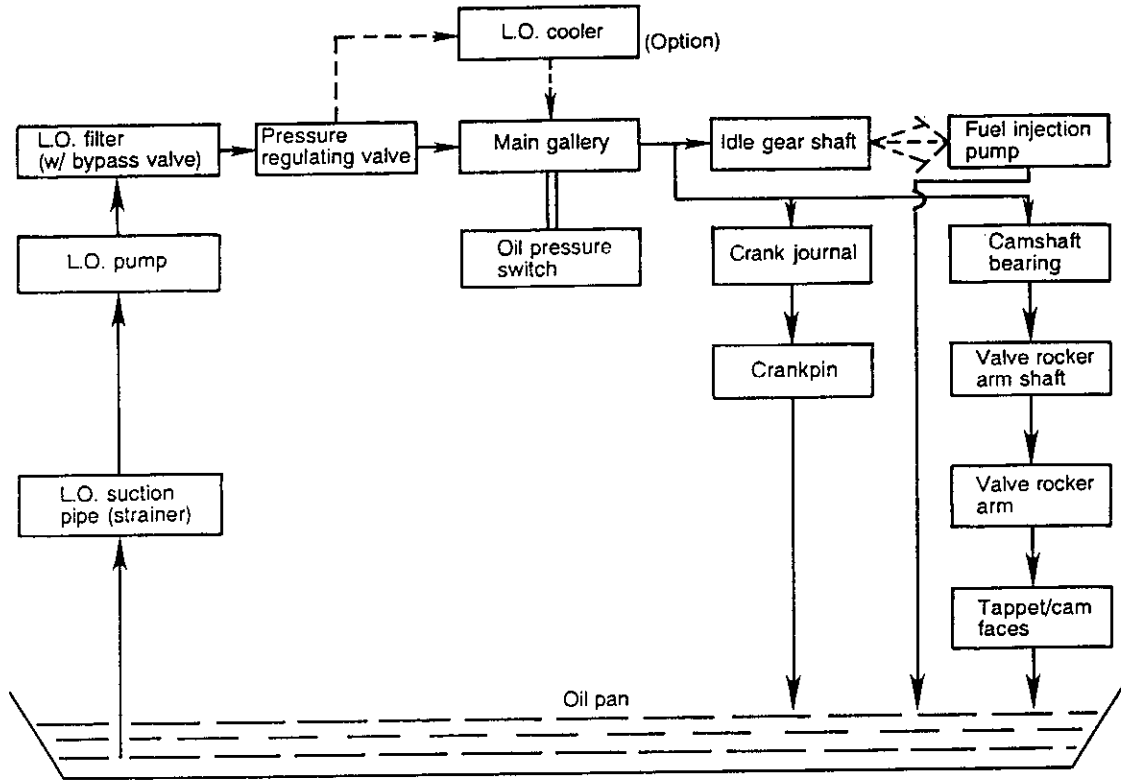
L.O. cooler

(Option)

L.O. filter (w/ bypass valve)

Pressure regulating valve

Main gallery

Idle gear shaft

Fuel injection pump

Oil pressure switch

L.O. pump

Crank journal

Camshaft bearing

Crankpin

Valve rocker arm shaft

L.O. suction pipe (strainer)

Valve rocker arm

Tappet/cam faces

Oil pan